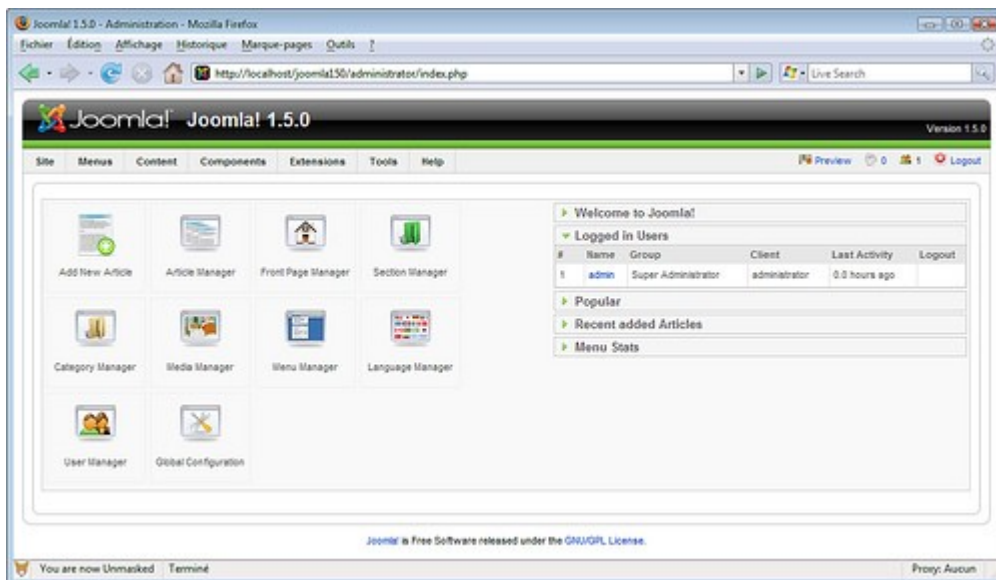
Joomla! 1.5.0 - Administration - Mozilla Firefox

Fichier Édition Affichage Historique Marque-pages Outils ?

http://localhost/joomla150/administrator/index.php

Live Search

Joomla! Joomla! 1.5.0

Version 1.5.0

Site Menus Content Components Extensions Tools Help

Preview 0 1 Logout

Add New Article

Article Manager

Front Page Manager

Section Manager

Category Manager

Media Manager

Menu Manager

Language Manager

User Manager

Global Configuration

Welcome to Joomla!

Logged in Users

| # | Name | Group | Client | Last Activity | Logout |
|---|---|---|---|---|---|
| 1 | admin | Super Administrator | administrator | 0.0 hours ago | |

Popular

Recent added Articles

Menu Stats

Joomla! is Free Software released under the GNU/GPL License.

You are now Unmasked Terminé

Proxy: Aucun